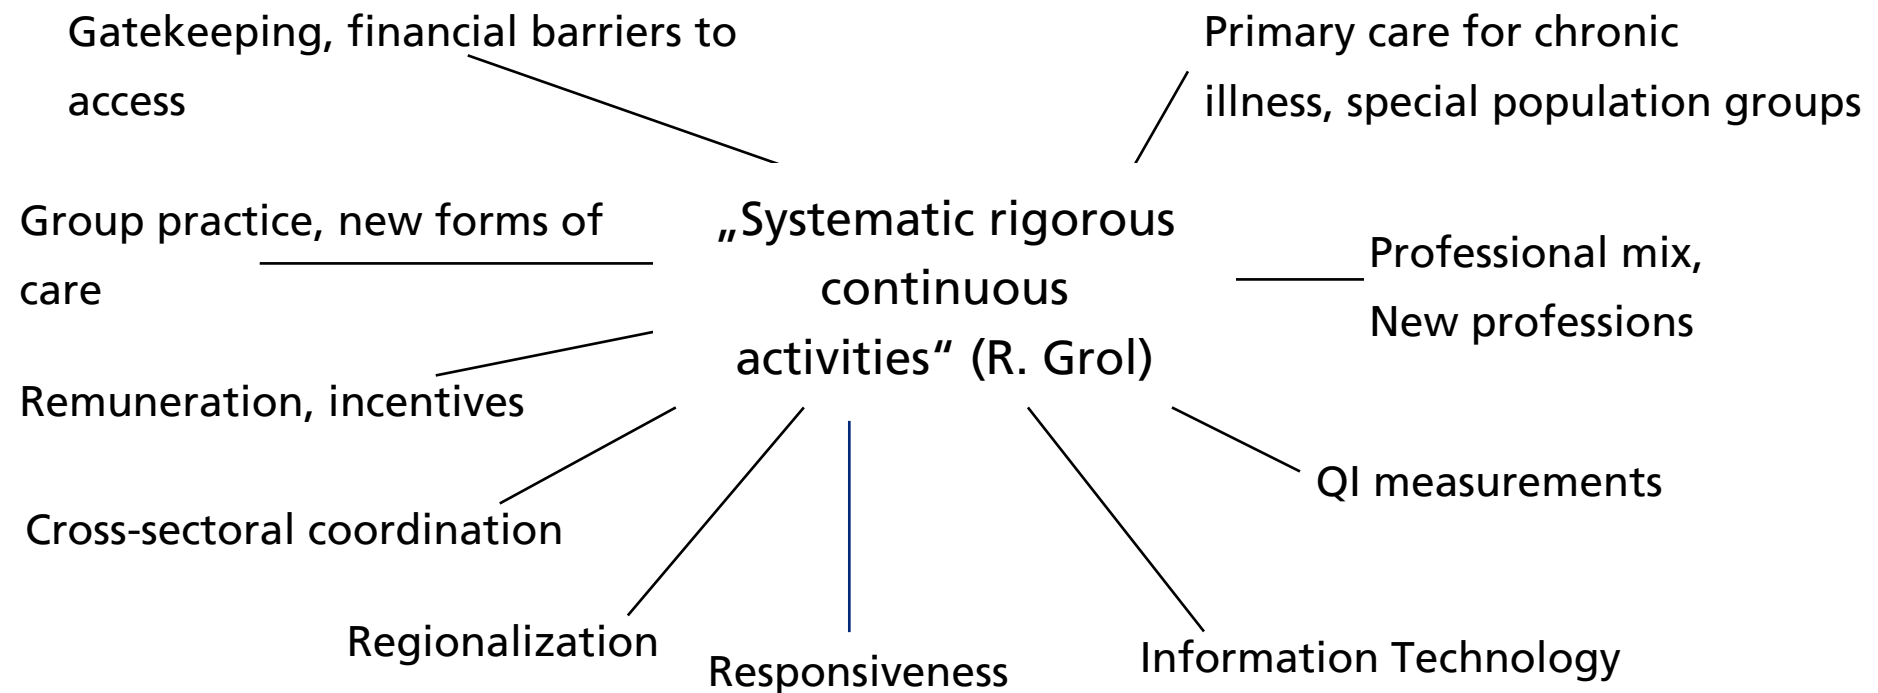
Gatekeeping, financial barriers to access

Primary care for chronic illness, special population groups

Group practice, new forms of care

„Systematic rigorous continuous activities“ (R. Grol)

Professional mix, New professions

Remuneration, incentives

QI measurements

Cross-sectoral coordination

Regionalization

Responsiveness

Information Technology